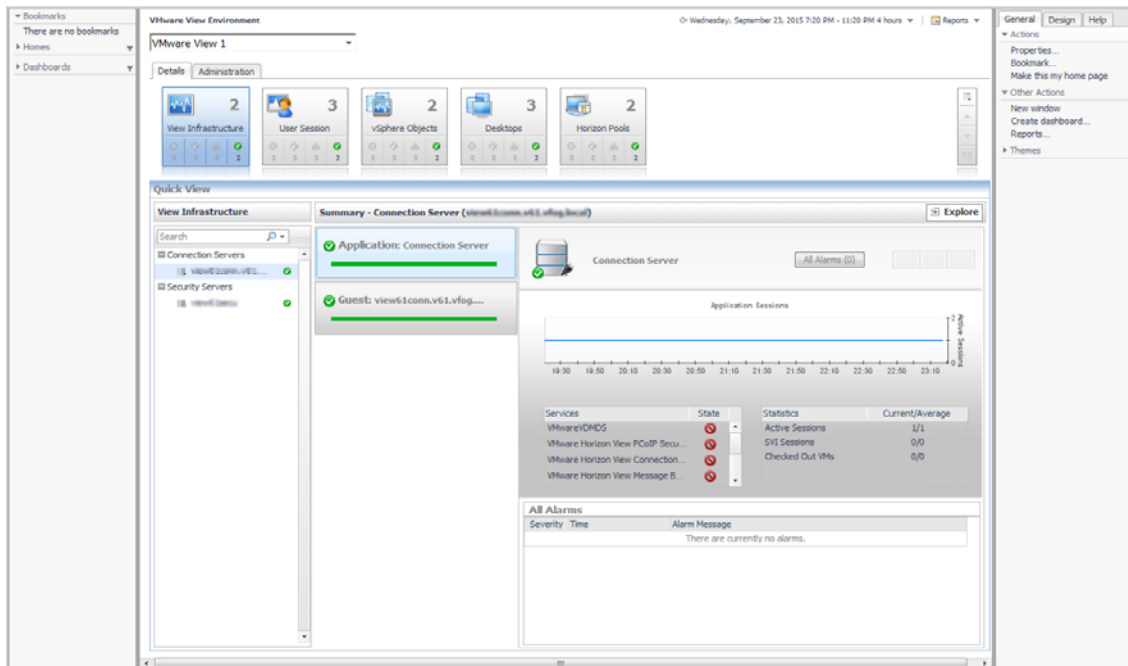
▾ Bookmarks
There are no bookmarks
▸ Homes
▸ Dashboards

VMware View Environment

Wednesday, September 23, 2015 7:20 PM - 11:20 PM 4 hours ▾ | Reports ▾

VMware View 1

Details | Administration

| View Infrastructure | User Session | vSphere Objects | Desktops | Horizon Pools |
|---|---|---|---|---|
| 2 | 3 | 2 | 3 | 2 |

Quick View

View Infrastructure

Search

⊟ Connection Servers
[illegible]
⊟ Security Servers
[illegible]

Summary - Connection Server ([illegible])

Explore

Application: Connection Server

Guest: view61conn.v61.vfog....

Connection Server

All Alarms (0)

Application Sessions

Active Sessions

19:30 19:50 20:10 20:30 20:50 21:10 21:30 21:50 22:10 22:30 22:50 23:10

| Services | State |
|---|---|
| VMwareVDMDS | |
| VMware Horizon View PCoIP Secu... | |
| VMware Horizon View Connection... | |
| VMware Horizon View Message B... | |

| Statistics | Current/Average |
|---|---|
| Active Sessions | 1/1 |
| SVI Sessions | 0/0 |
| Checked Out VMs | 0/0 |

All Alarms

| Severity | Time | Alarm Message |
|---|---|---|
| | | There are currently no alarms. |

General | Design | Help
▾ Actions
Properties...
Bookmark...
Make this my home page
▾ Other Actions
New window
Create dashboard...
Reports...
▸ Themes